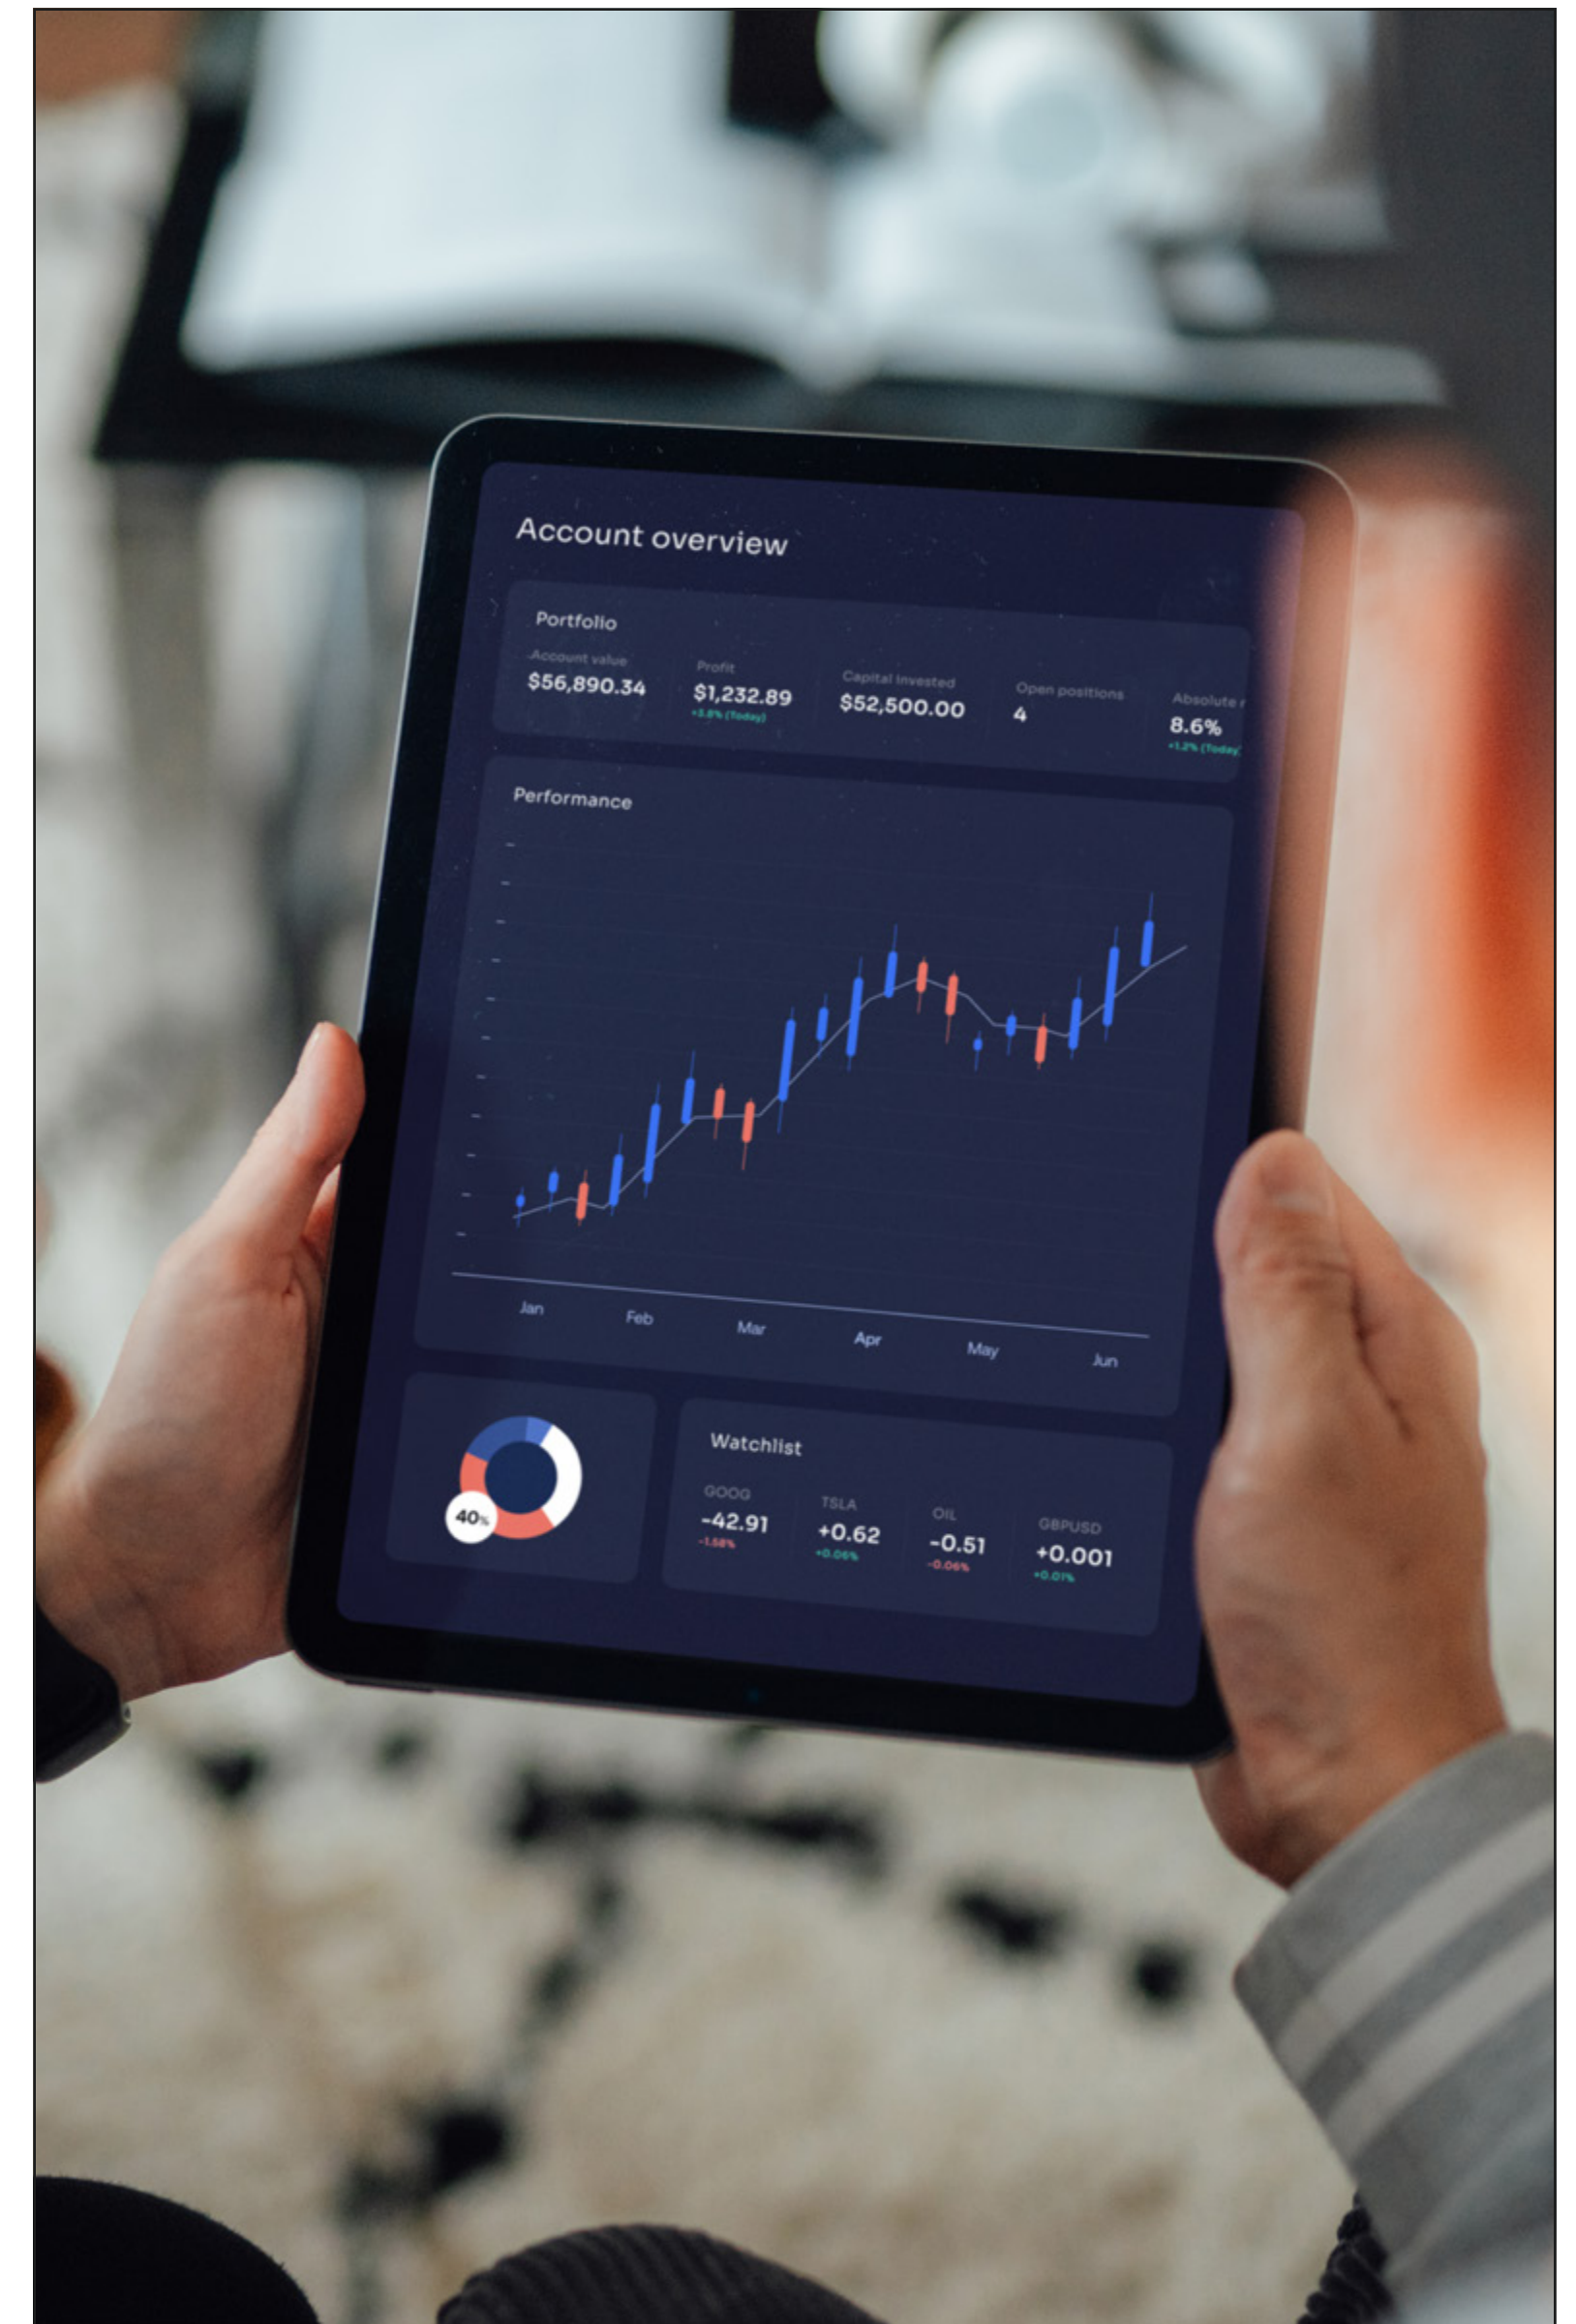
Account overview

Portfolio

Account value
$56,890.34

Profit
$1,232.89
+3.8% (Today)

Capital invested
$52,500.00

Open positions
4

Absolute r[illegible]
8.6%
+1.2% (Today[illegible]

Performance

Jan Feb Mar Apr May Jun

40%

Watchlist

GOOG
-42.91
-1.58%

TSLA
+0.62
+0.06%

OIL
-0.51
-0.06%

GBPUSD
+0.001
+0.01%